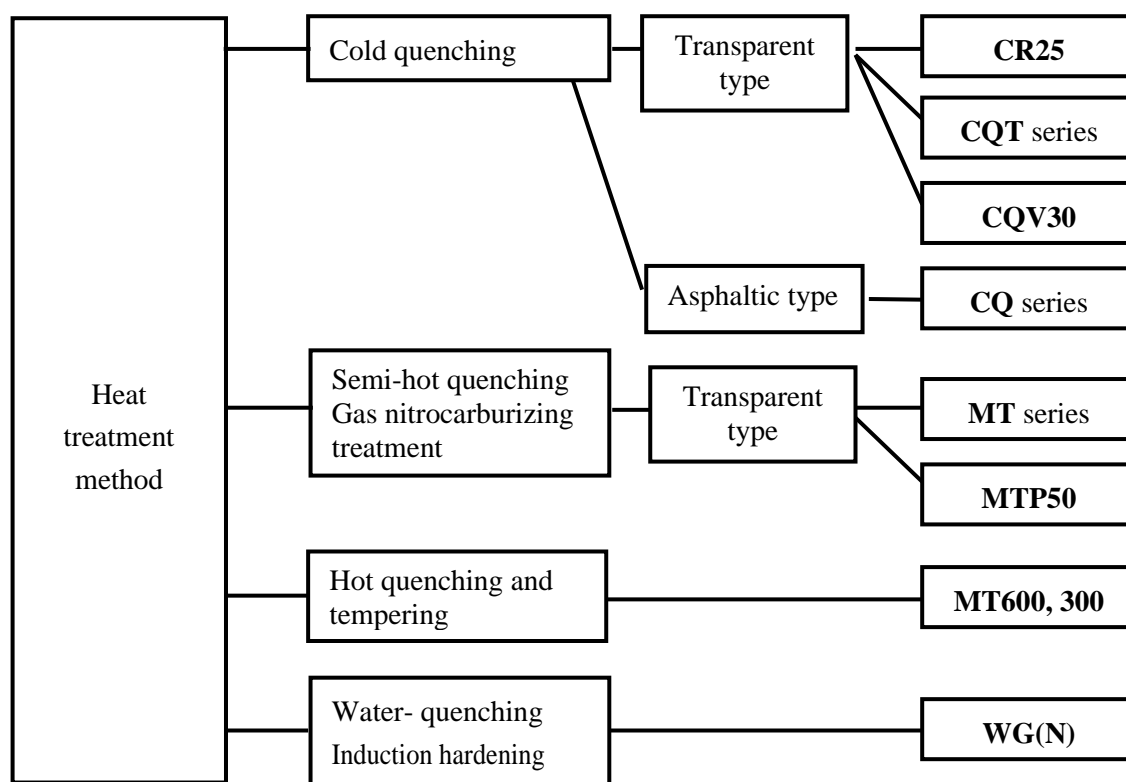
Heat treatment method

Cold quenching

Transparent type

CR25

CQT series

CQV30

Asphaltic type

CQ series

Semi-hot quenching Gas nitrocarburizing treatment

Transparent type

MT series

MTP50

Hot quenching and tempering

MT600, 300

Water- quenching Induction hardening

WG(N)